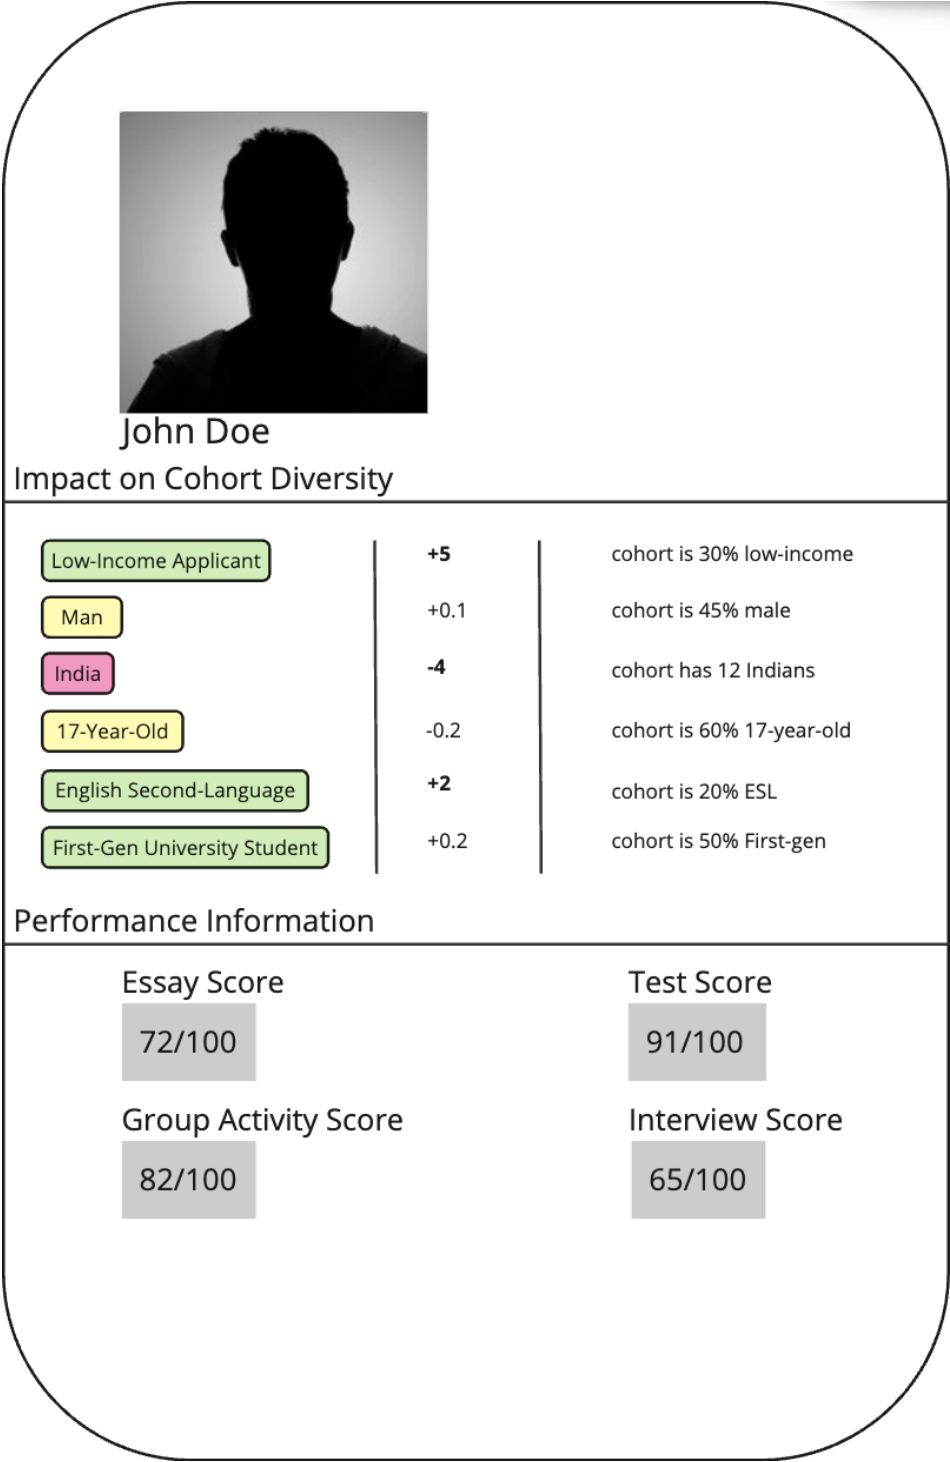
John Doe

Impact on Cohort Diversity

| | | |
|---|---|---|
| Low-Income Applicant | **+5** | cohort is 30% low-income |
| Man | +0.1 | cohort is 45% male |
| India | **-4** | cohort has 12 Indians |
| 17-Year-Old | -0.2 | cohort is 60% 17-year-old |
| English Second-Language | **+2** | cohort is 20% ESL |
| First-Gen University Student | +0.2 | cohort is 50% First-gen |

Performance Information

Essay Score
72/100

Test Score
91/100

Group Activity Score
82/100

Interview Score
65/100